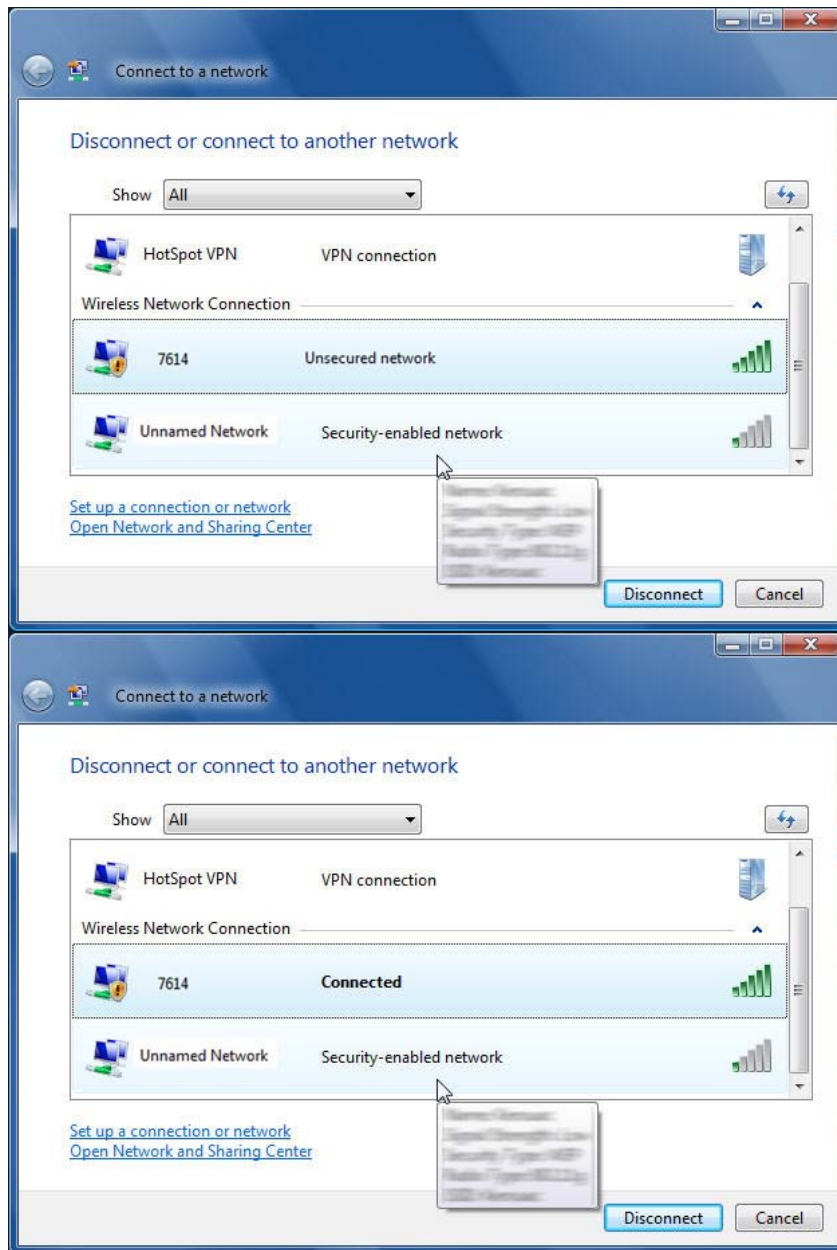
Connect to a network

Disconnect or connect to another network

Show All

HotSpot VPN VPN connection

Wireless Network Connection

7614 Unsecured network

Unnamed Network Security-enabled network

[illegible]

Set up a connection or network
Open Network and Sharing Center

Disconnect Cancel

Connect to a network

Disconnect or connect to another network

Show All

HotSpot VPN VPN connection

Wireless Network Connection

7614 Connected

Unnamed Network Security-enabled network

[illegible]

Set up a connection or network
Open Network and Sharing Center

Disconnect Cancel